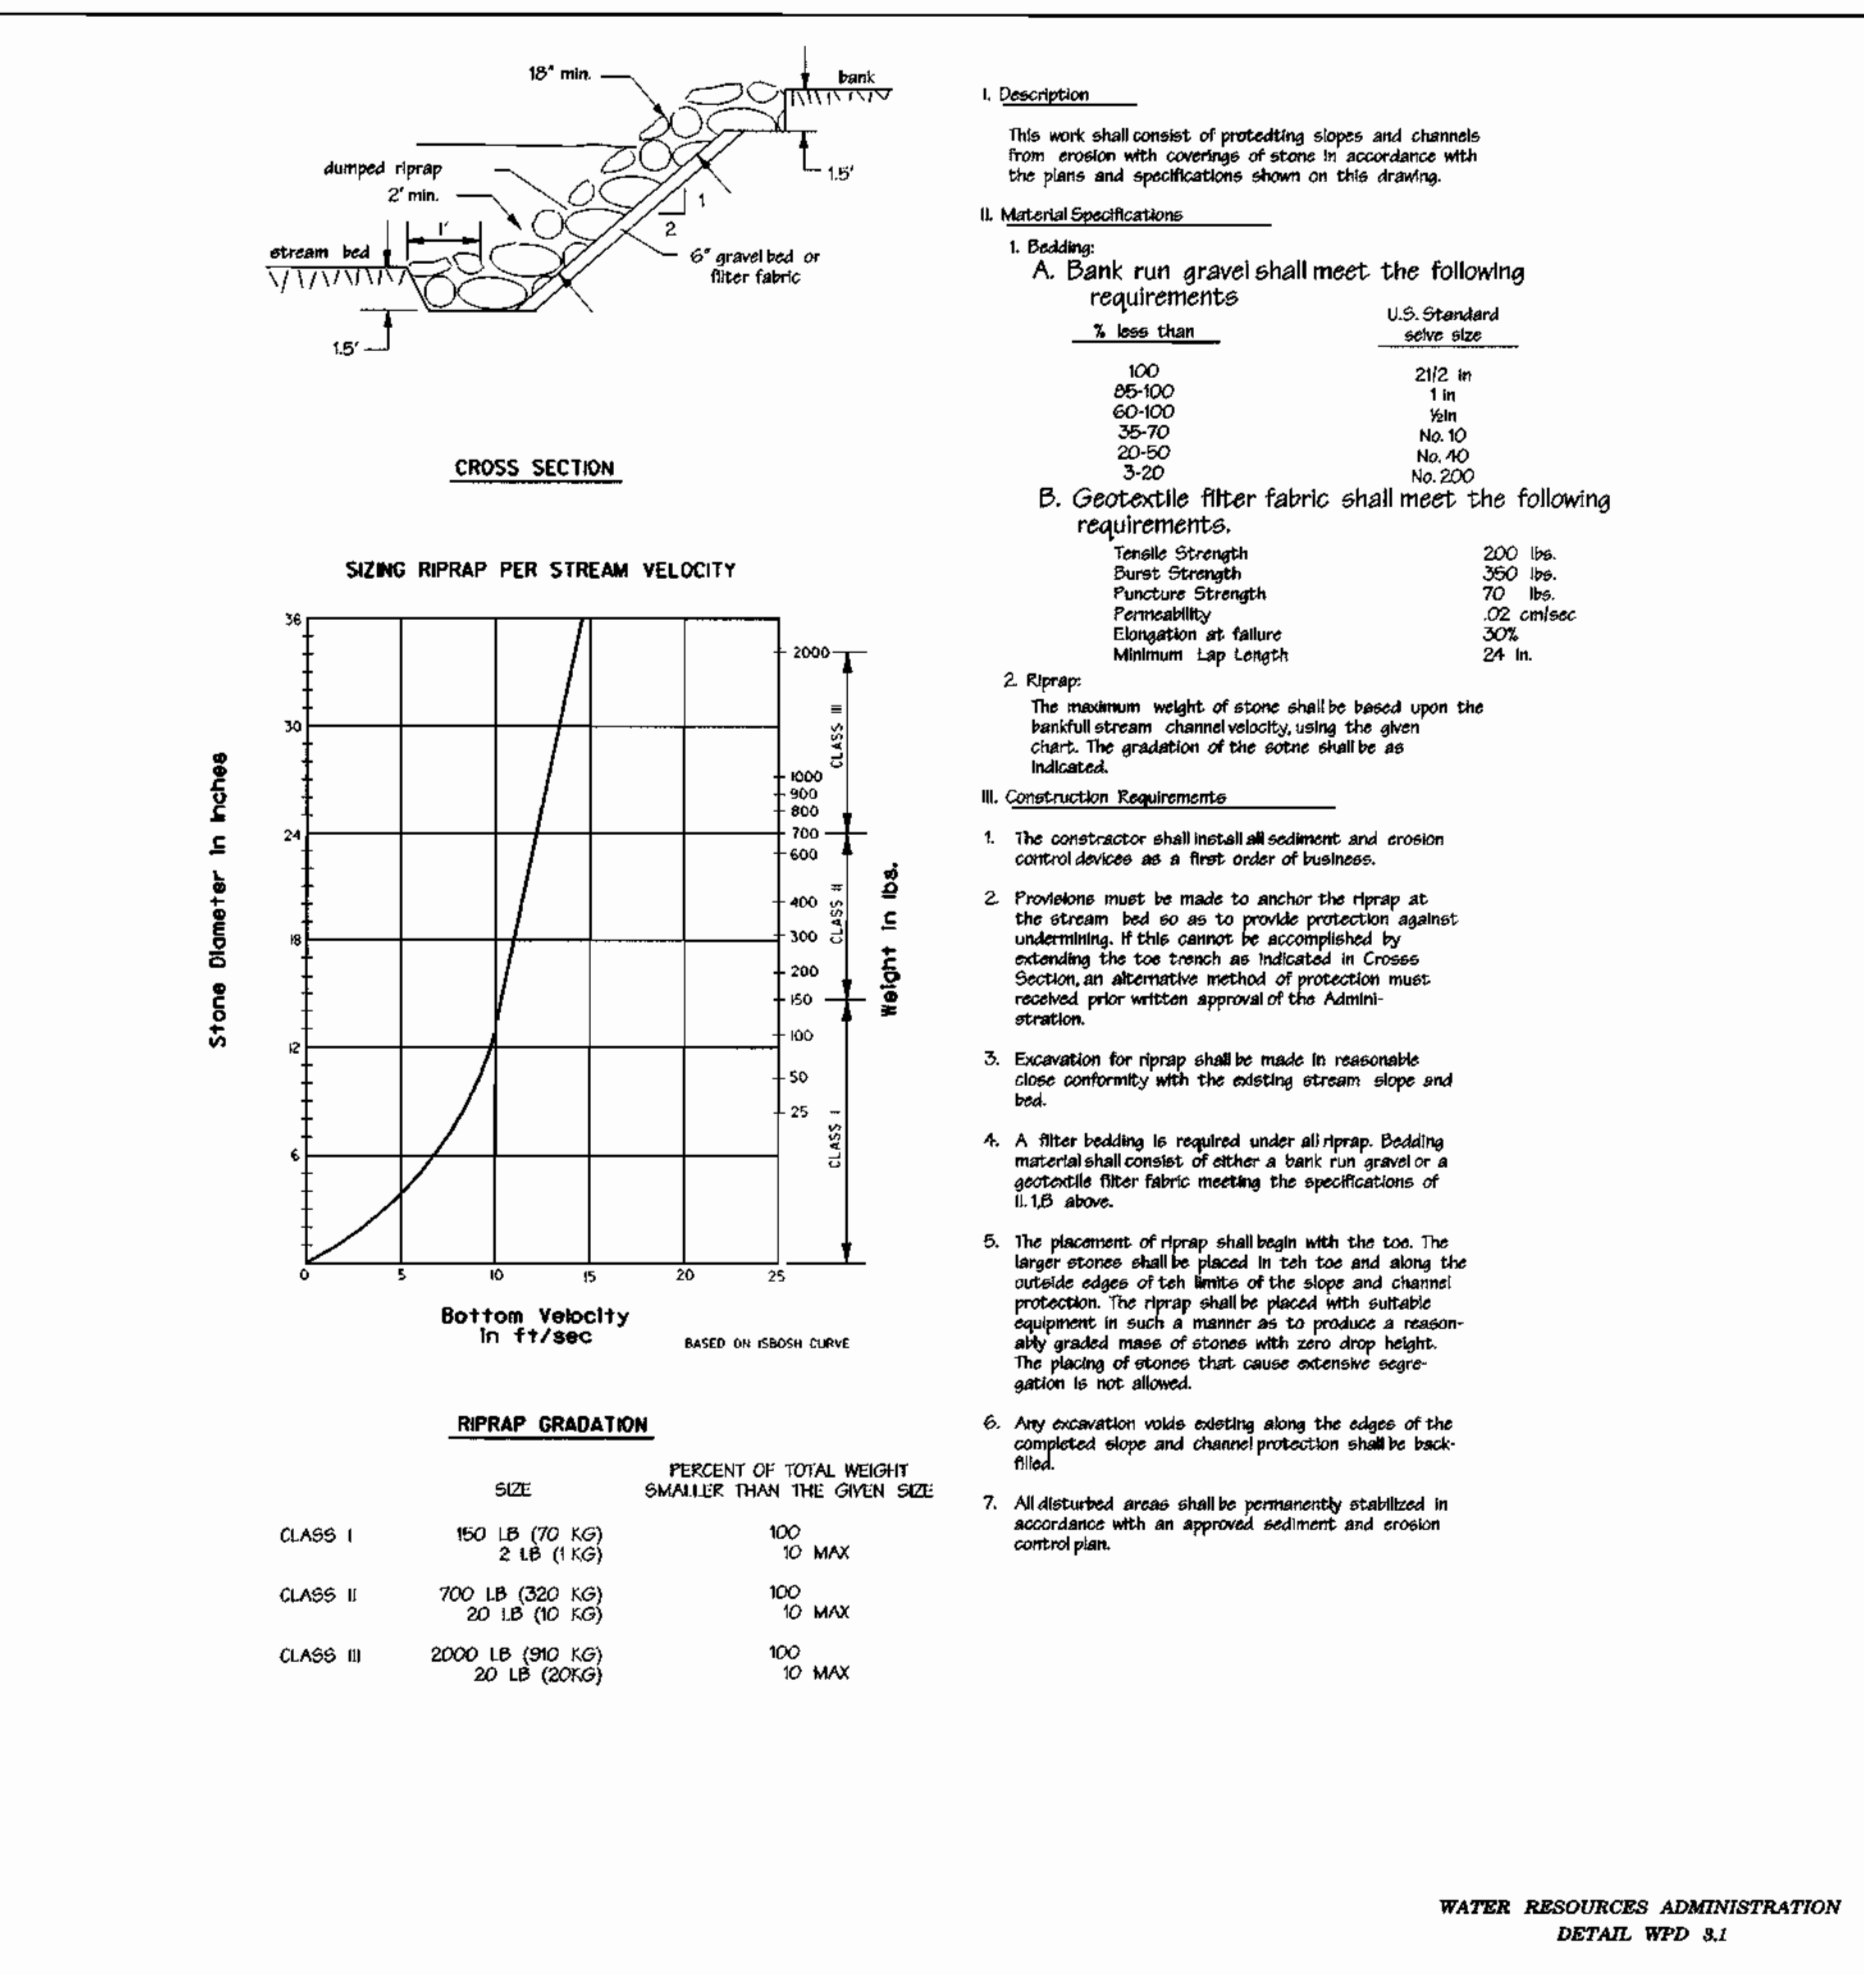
18" min.

bank

dumped riprap

2' min.

1.5'

1'

1

2

stream bed

6" gravel bed or filter fabric

1.5'

CROSS SECTION

SIZING RIPRAP PER STREAM VELOCITY

Stone Diameter in Inches

36
30
24
18
12
6

0 5 10 15 20 25

2000
1000
900
800
700
600
400
300
200
150
100
50
25

CLASS III
CLASS II
CLASS I

Weight in lbs.

Bottom Velocity in ft/sec

BASED ON ISBOSH CURVE

RIPRAP GRADATION

| | SIZE | PERCENT OF TOTAL WEIGHT SMALLER THAN THE GIVEN SIZE |
|---|---|---|
| CLASS I | 150 LB (70 KG) 2 LB (1 KG) | 100 10 MAX |
| CLASS II | 700 LB (320 KG) 20 LB (10 KG) | 100 10 MAX |
| CLASS III | 2000 LB (910 KG) 20 LB (20KG) | 100 10 MAX |

I. Description

This work shall consist of protedting slopes and channels from erosion with coverings of stone in accordance with the plans and specifications shown on this drawing.

II. Material Specifications

1. Bedding:

A. Bank run gravel shall meet the following requirements

| % less than | U.S. Standard seive size |
|---|---|
| 100 | 21/2 in |
| 85-100 | 1 in |
| 60-100 | ½in |
| 35-70 | No. 10 |
| 20-50 | No. 40 |
| 3-20 | No. 200 |

B. Geotextile filter fabric shall meet the following requirements.

| | |
|---|---|
| Tensile Strength | 200 lbs. |
| Burst Strength | 350 lbs. |
| Puncture Strength | 70 lbs. |
| Permeability | .02 cm/sec |
| Elongation at failure | 30% |
| Minimum Lap Length | 24 in. |

2. Riprap:

The maximum weight of stone shall be based upon the bankfull stream channel velocity, using the given chart. The gradation of the sotne shall be as indicated.

III. Construction Requirements

1. The constractor shall install all sediment and erosion control devices as a first order of business.

2. Provisions must be made to anchor the riprap at the stream bed so as to provide protection against undermining. If this cannot be accomplished by extending the toe trench as indicated in Crosss Section, an alternative method of protection must received prior written approval of the Administration.

3. Excavation for riprap shall be made in reasonable close conformity with the existing stream slope and bed.

4. A filter bedding is required under all riprap. Bedding material shall consist of either a bank run gravel or a geotextile filter fabric meeting the specifications of II.1,B above.

5. The placement of riprap shall begin with the toe. The larger stones shall be placed in teh toe and along the outside edges of teh limits of the slope and channel protection. The riprap shall be placed with suitable equipment in such a manner as to produce a reasonably graded mass of stones with zero drop height. The placing of stones that cause extensive segregation is not allowed.

6. Any excavation voids existing along the edges of the completed slope and channel protection shall be backfilled.

7. All disturbed areas shall be permanently stabilized in accordance with an approved sediment and erosion control plan.

WATER RESOURCES ADMINISTRATION
DETAIL WPD 3.1